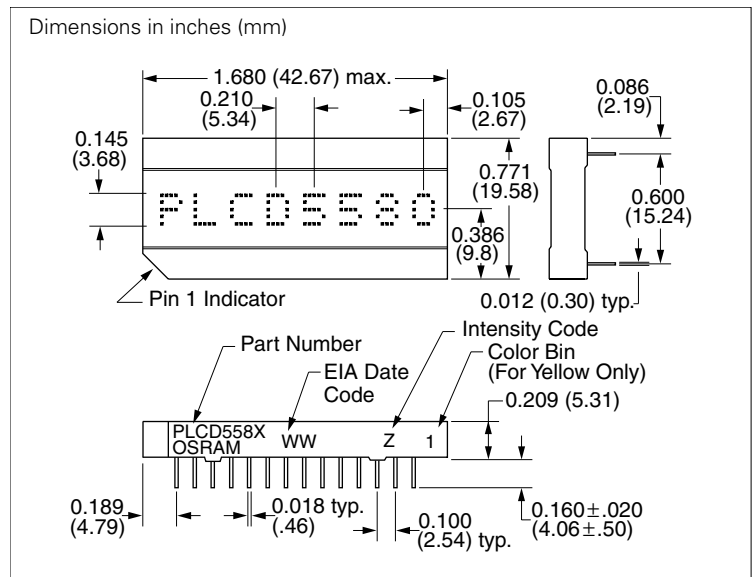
Dimensions in inches (mm)

1.680 (42.67) max.
0.210 (5.34)
0.105 (2.67)
0.145 (3.68)
PLCD5580
0.771 (19.58)
0.386 (9.8)
Pin 1 Indicator
0.086 (2.19)
0.600 (15.24)
0.012 (0.30) typ.

Part Number
Intensity Code
Color Bin (For Yellow Only)
EIA Date Code
PLCD558X OSRAM
WW
Z
1
0.209 (5.31)
0.189 (4.79)
0.018 typ. (.46)
0.100 (2.54) typ.
$0.160\pm.020$ $(4.06\pm.50)$